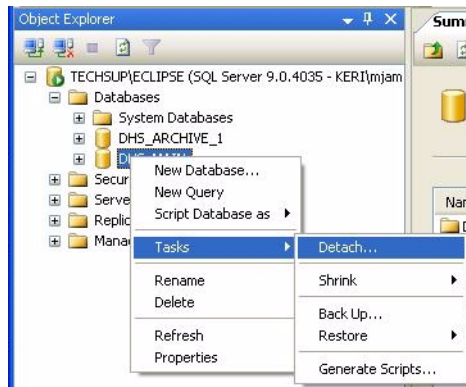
Object Explorer

Sum

TECHSUP\ECLIPSE (SQL Server 9.0.4035 - KERI\mjam

Databases

System Databases

DHS_ARCHIVE_1

DHS_MAIN

Secur

Serve

Replic

Mana

New Database...

New Query

Script Database as

Tasks

Rename

Delete

Refresh

Properties

Detach...

Shrink

Back Up...

Restore

Generate Scripts...

Nar